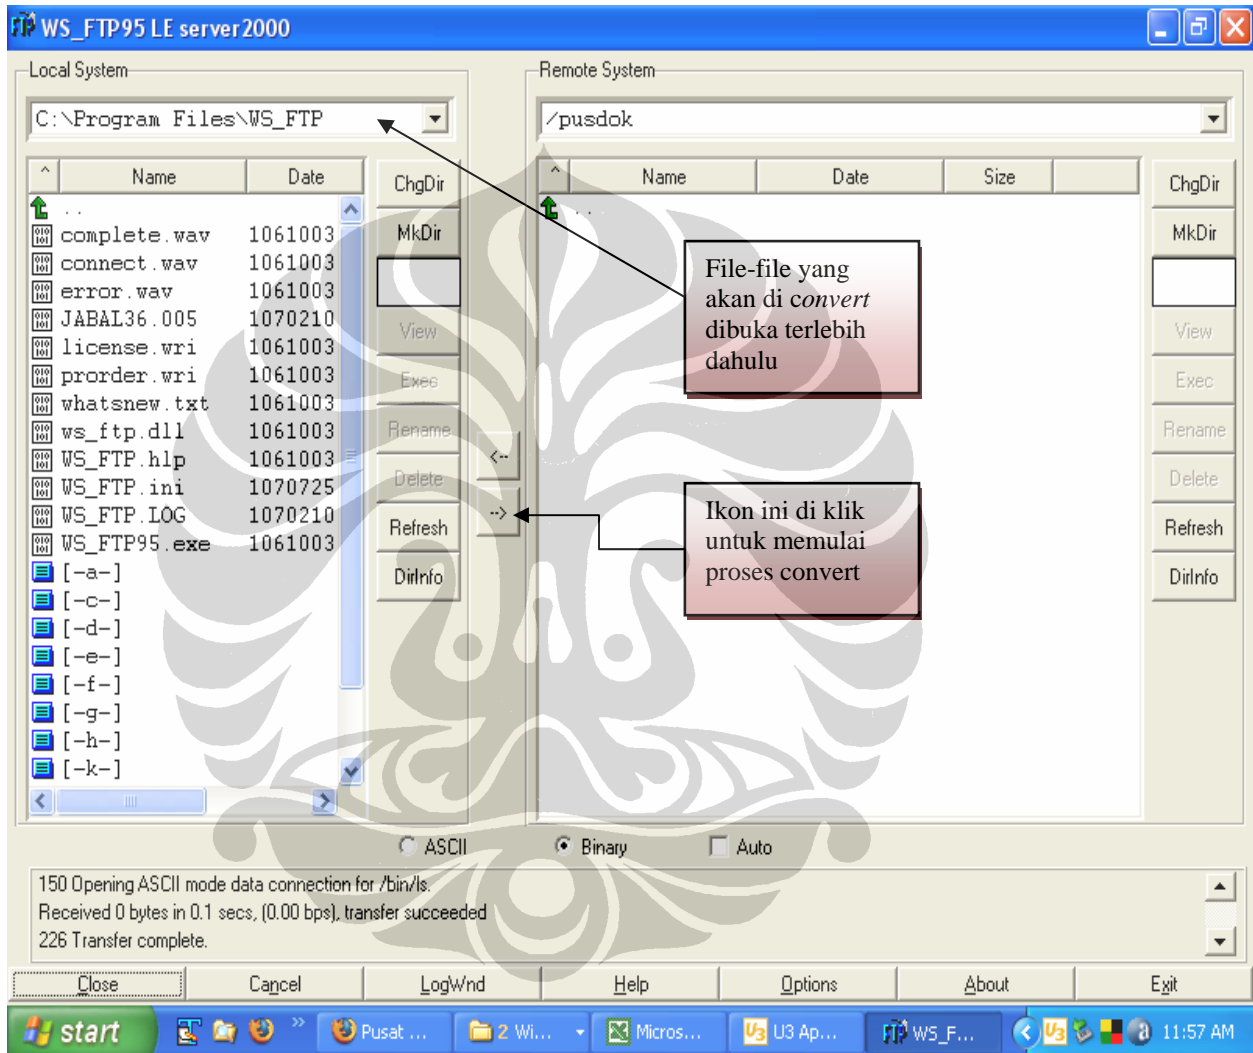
WS_FTP95 LE server2000

Local System

C:\Program Files\WS_FTP

| ^ | Name | Date |
|---|---|---|
| | .. | |
| | complete.wav | 1061003 |
| | connect.wav | 1061003 |
| | error.wav | 1061003 |
| | JABAL36.005 | 1070210 |
| | license.wri | 1061003 |
| | prorder.wri | 1061003 |
| | whatsnew.txt | 1061003 |
| | ws_ftp.dll | 1061003 |
| | WS_FTP.hlp | 1061003 |
| | WS_FTP.ini | 1070725 |
| | WS_FTP.LOG | 1070210 |
| | WS_FTP95.exe | 1061003 |
| | [-a-] | |
| | [-c-] | |
| | [-d-] | |
| | [-e-] | |
| | [-f-] | |
| | [-g-] | |
| | [-h-] | |
| | [-k-] | |

ChgDir
MkDir
View
Exec
Rename
Delete
Refresh
DirInfo

<--
-->

Remote System

/pusdok

| ^ | Name | Date | Size |
|---|---|---|---|
| | .. | | |

ChgDir
MkDir
View
Exec
Rename
Delete
Refresh
DirInfo

File-file yang akan di convert dibuka terlebih dahulu

Ikon ini di klik untuk memulai proses convert

ASCII Binary Auto

150 Opening ASCII mode data connection for /bin/ls.
Received 0 bytes in 0.1 secs, (0.00 bps), transfer succeeded
226 Transfer complete.

Close Cancel LogWnd Help Options About Exit

start Pusat ... 2 Wi... Micros... U3 Ap... WS_F... 11:57 AM